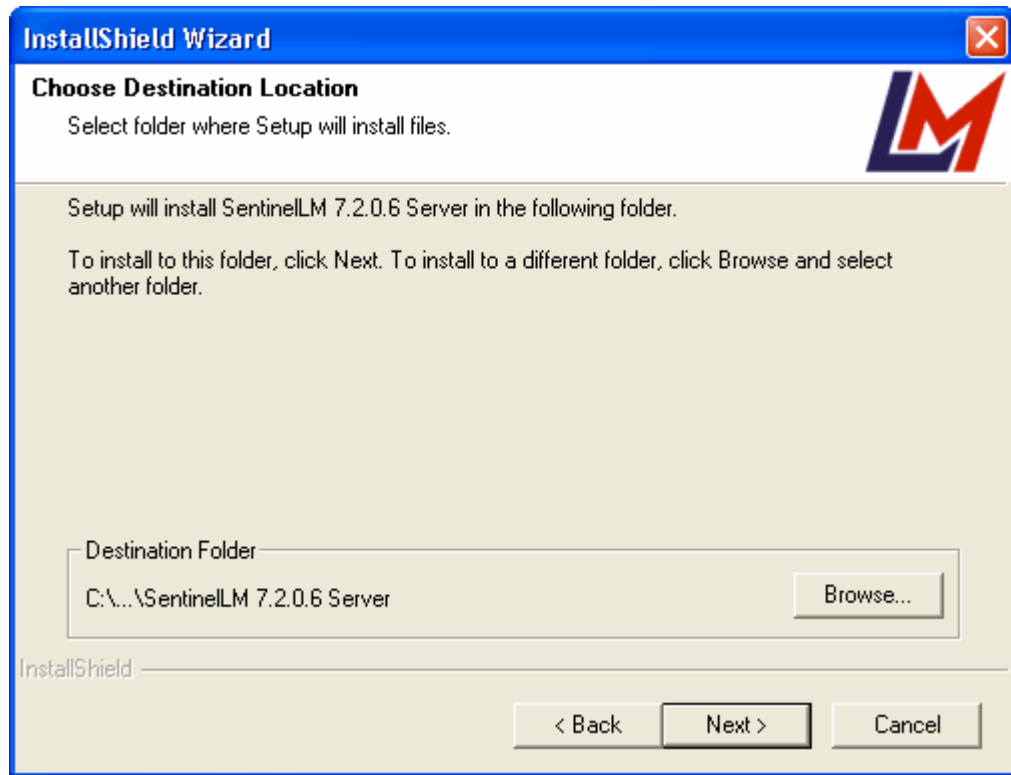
InstallShield Wizard

Choose Destination Location

Select folder where Setup will install files.

LM

Setup will install SentinelLM 7.2.0.6 Server in the following folder.

To install to this folder, click Next. To install to a different folder, click Browse and select another folder.

Destination Folder

C:\...\SentinelLM 7.2.0.6 Server

Browse...

InstallShield

< Back

Next >

Cancel